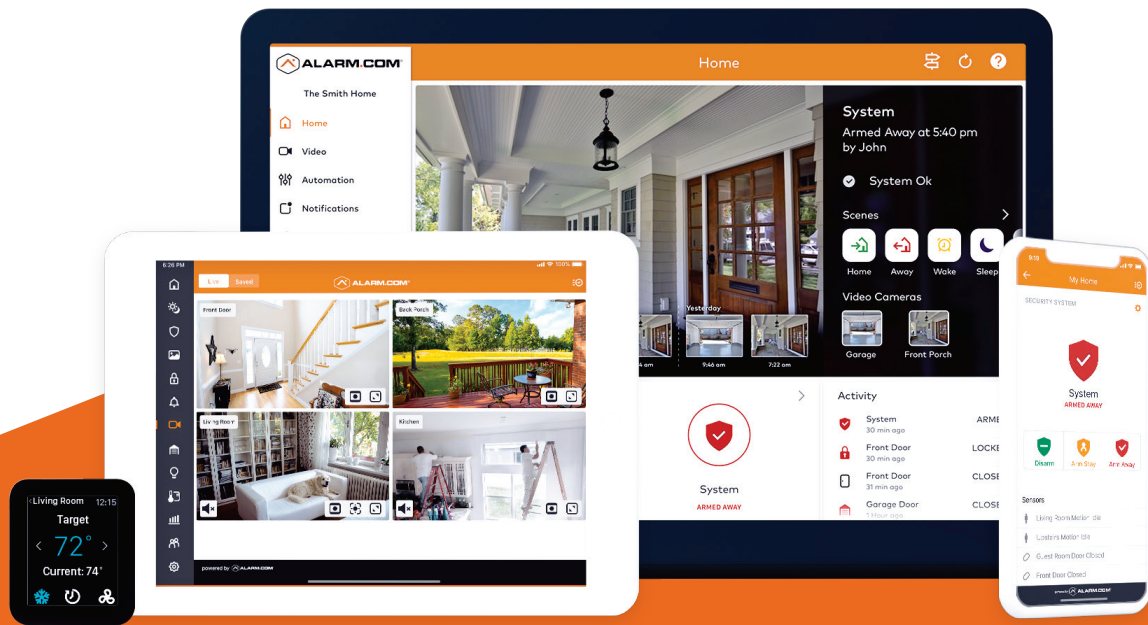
ALARM.COM

Home

The Smith Home

Home

Video

Automation

Notifications

System

Armed Away at 5:40 pm by John

System Ok

Scenes

Home

Away

Wake

Sleep

Video Cameras

Garage

Front Porch

Yesterday

9:46 am

7:22 am

System

ARMED AWAY

Activity

System
30 min ago
ARME

Front Door
30 min ago
LOCKE

Front Door
31 min ago
CLOSE

Garage Door
1 Hour ago
CLOSE

6:26 PM

Live

Saved

ALARM.COM

Front Door

Back Porch

Living Room

Kitchen

powered by ALARM.COM

Living Room 12:15

Target

72°

Current: 74°

My Home

SECURITY SYSTEM

System

ARMED AWAY

Disarm

Arm Stay

Arm Away

Sensors

Living Room Motion Idle

Upstairs Motion Idle

Guest Room Door Closed

Front Door Closed

powered by ALARM.COM